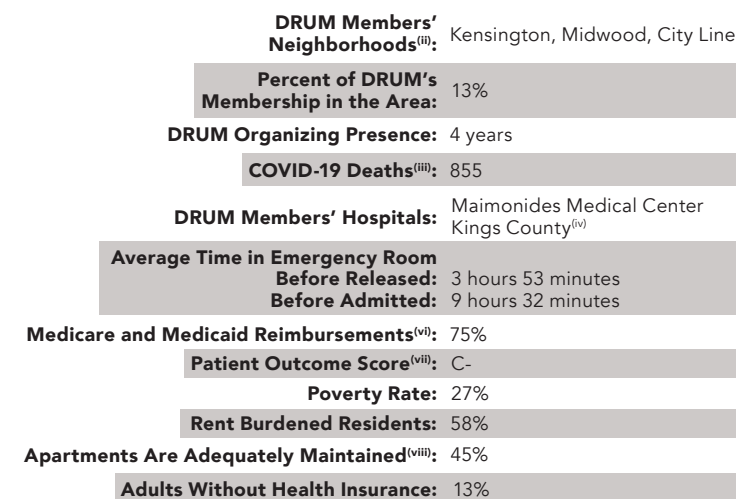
| | |
|---|---|
| DRUM Members' Neighborhoods$^{(ii)}$: | Kensington, Midwood, City Line |
| Percent of DRUM's Membership in the Area: | 13% |
| DRUM Organizing Presence: | 4 years |
| COVID-19 Deaths$^{(iii)}$: | 855 |
| DRUM Members' Hospitals: | Maimonides Medical Center Kings County$^{(iv)}$ |
| Average Time in Emergency Room Before Released: Before Admitted: | 3 hours 53 minutes 9 hours 32 minutes |
| Medicare and Medicaid Reimbursements$^{(vi)}$: | 75% |
| Patient Outcome Score$^{(vii)}$: | C- |
| Poverty Rate: | 27% |
| Rent Burdened Residents: | 58% |
| Apartments Are Adequately Maintained$^{(viii)}$: | 45% |
| Adults Without Health Insurance: | 13% |